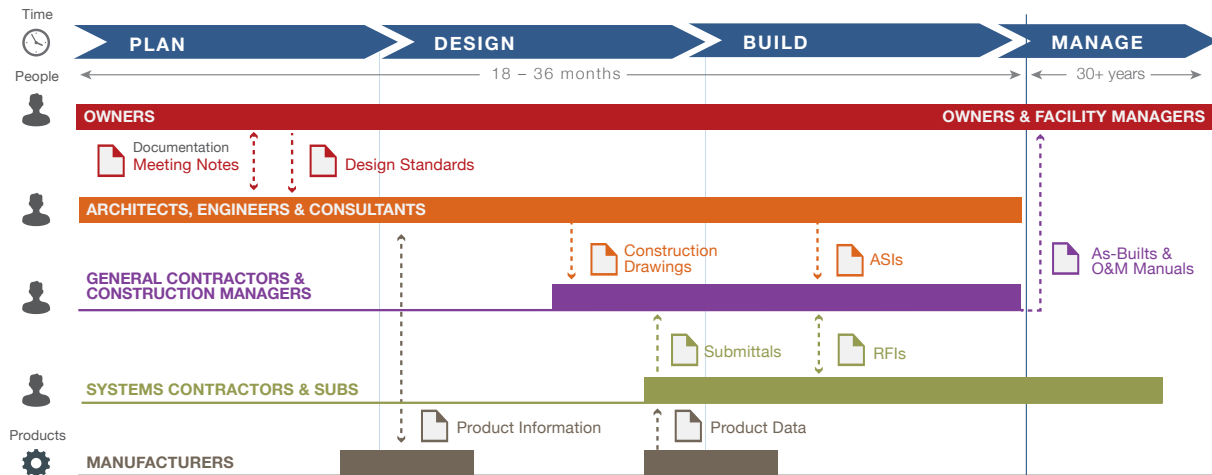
Time

PLAN DESIGN BUILD MANAGE

People

18 – 36 months

30+ years

OWNERS

OWNERS & FACILITY MANAGERS

Documentation
Meeting Notes

Design Standards

ARCHITECTS, ENGINEERS & CONSULTANTS

Construction Drawings

ASIs

As-Builts & O&M Manuals

GENERAL CONTRACTORS & CONSTRUCTION MANAGERS

Submittals

RFIs

SYSTEMS CONTRACTORS & SUBS

Products

Product Information

Product Data

MANUFACTURERS